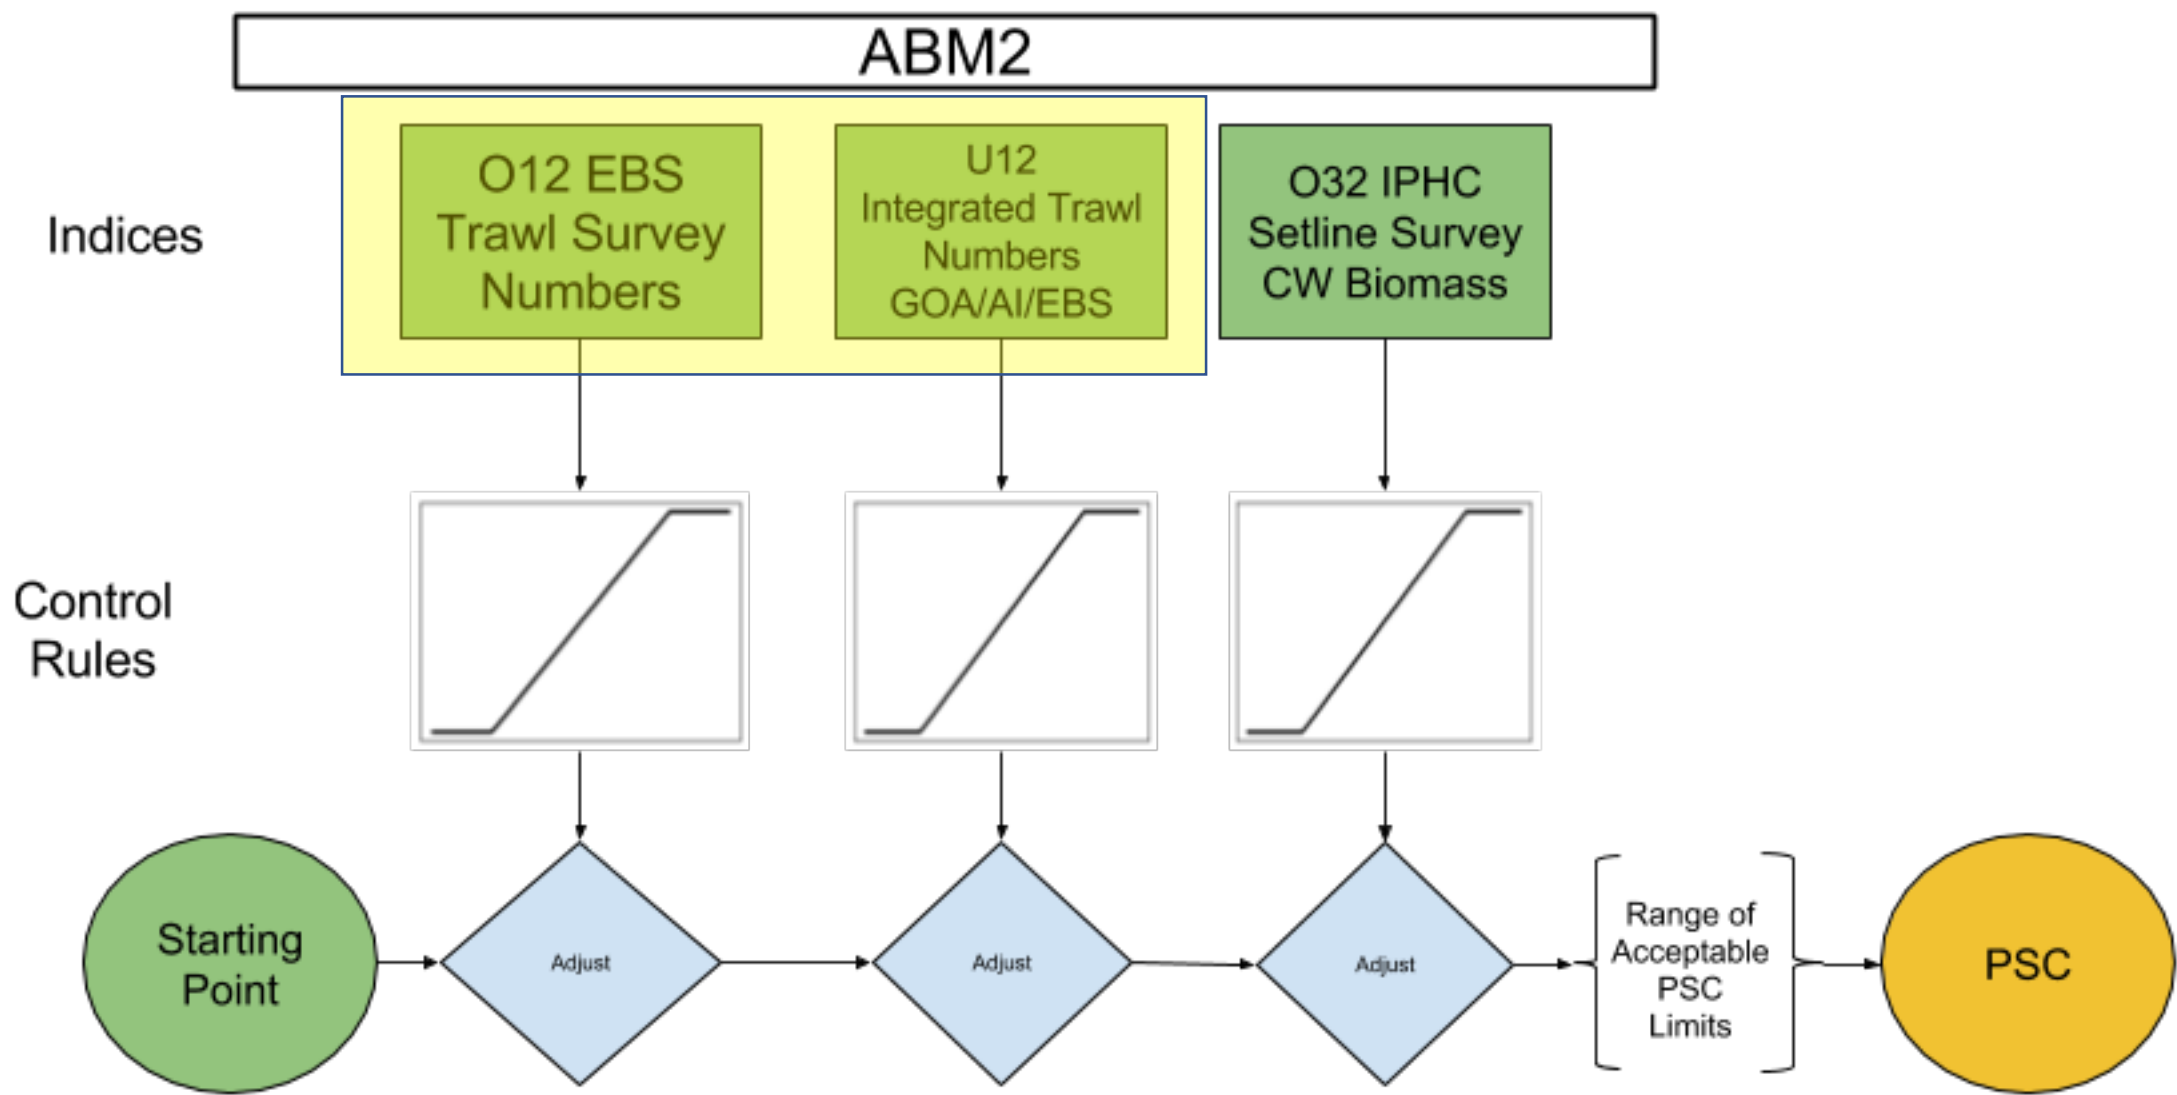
ABM2

Indices

O12 EBS Trawl Survey Numbers

U12 Integrated Trawl Numbers GOA/AI/EBS

O32 IPHC Setline Survey CW Biomass

Control Rules

Starting Point

Adjust

Adjust

Adjust

Range of Acceptable PSC Limits

PSC